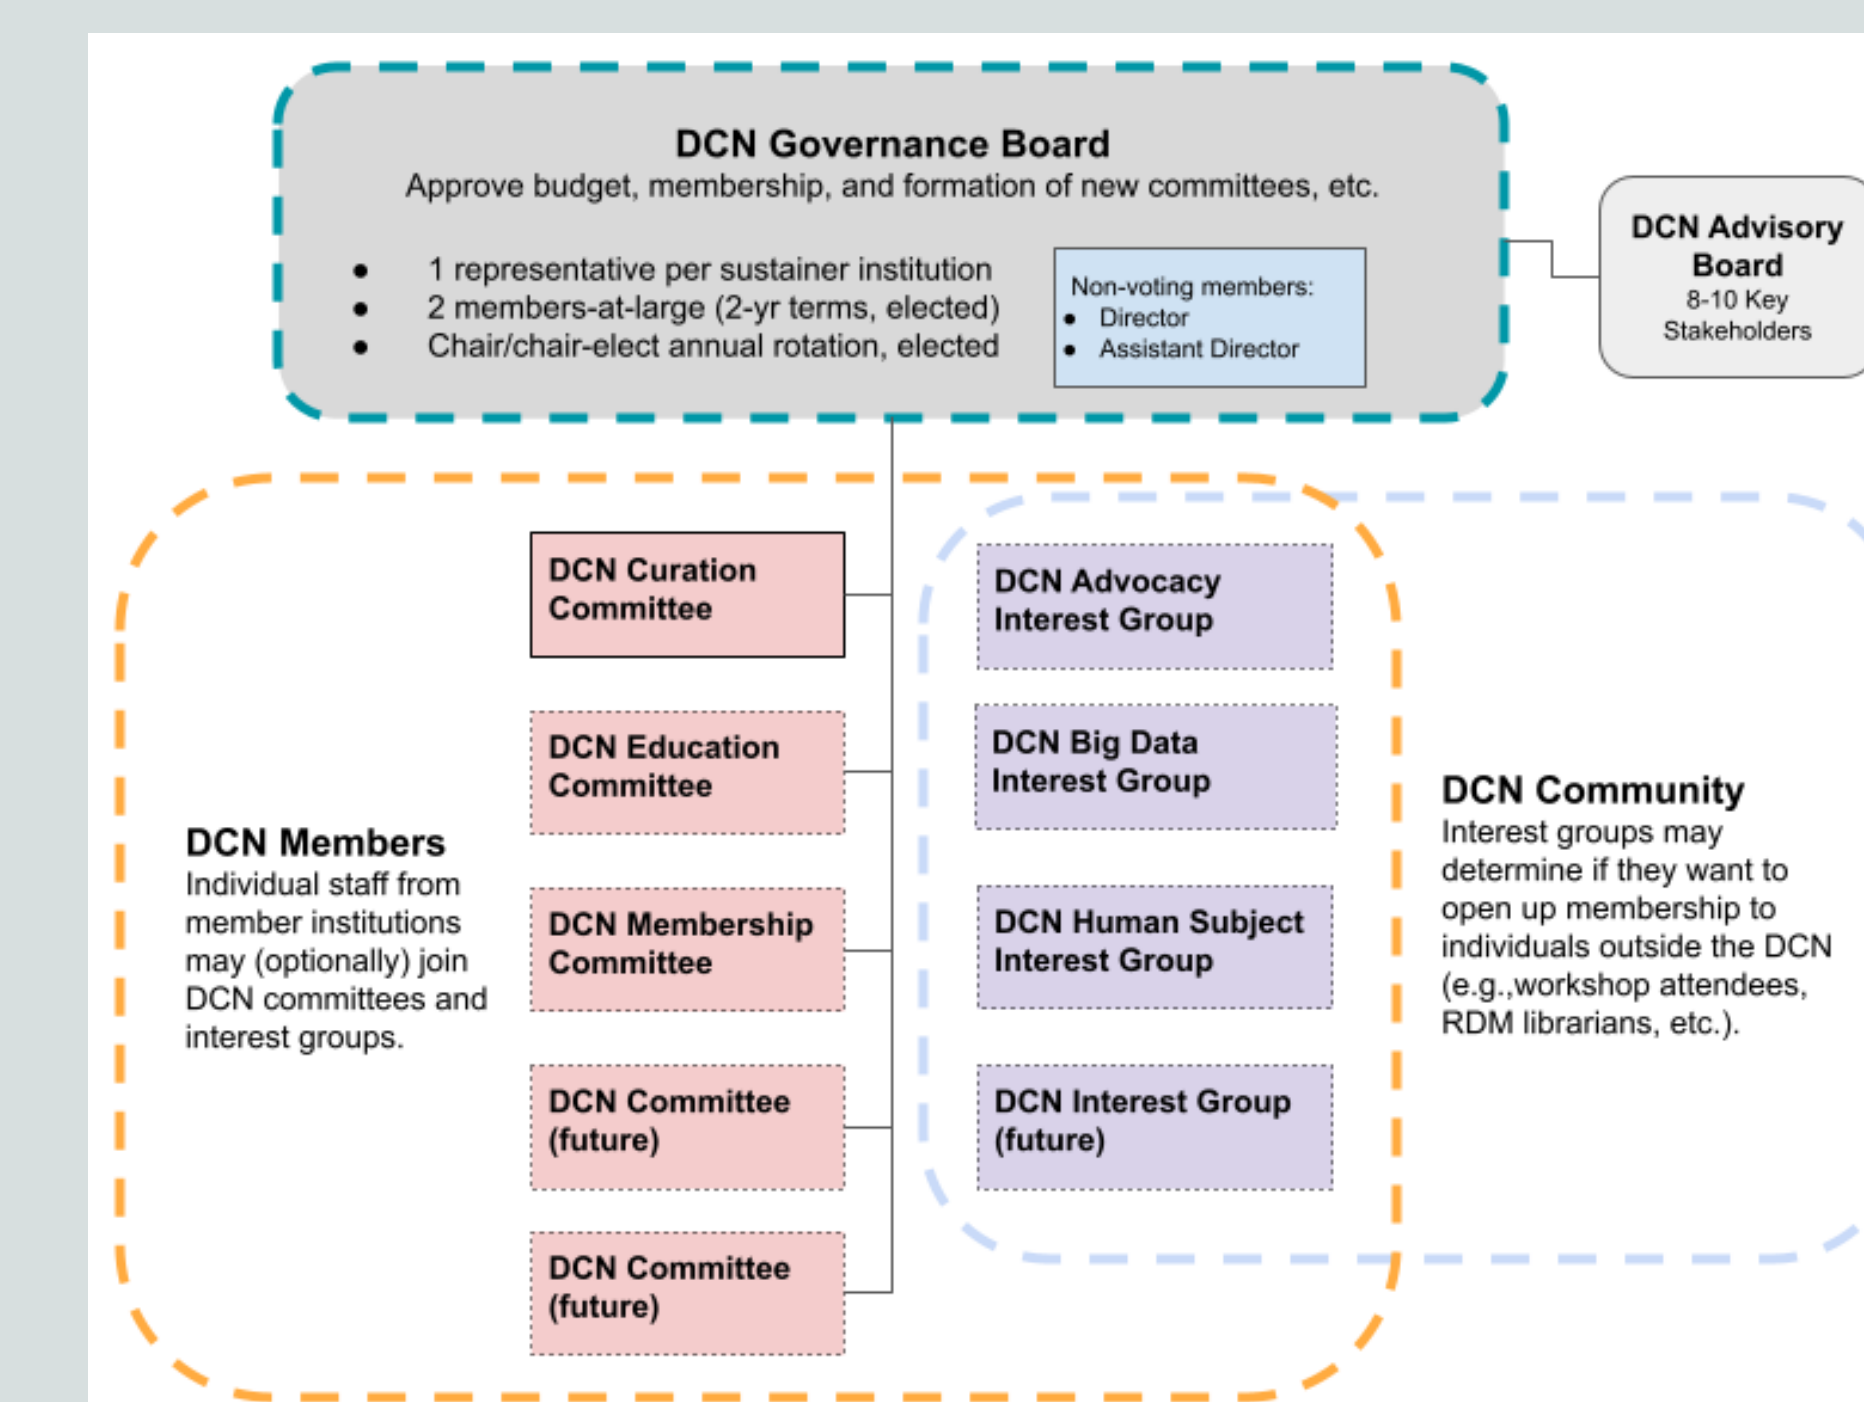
DCN Governance Board
Approve budget, membership, and formation of new committees, etc.

- 1 representative per sustainer institution
- 2 members-at-large (2-yr terms, elected)
- Chair/chair-elect annual rotation, elected

Non-voting members:
- Director
- Assistant Director

DCN Advisory Board
8-10 Key Stakeholders

DCN Members
Individual staff from member institutions may (optionally) join DCN committees and interest groups.

DCN Curation Committee

DCN Education Committee

DCN Membership Committee

DCN Committee (future)

DCN Committee (future)

DCN Advocacy Interest Group

DCN Big Data Interest Group

DCN Human Subject Interest Group

DCN Interest Group (future)

DCN Community
Interest groups may determine if they want to open up membership to individuals outside the DCN (e.g.,workshop attendees, RDM librarians, etc.).